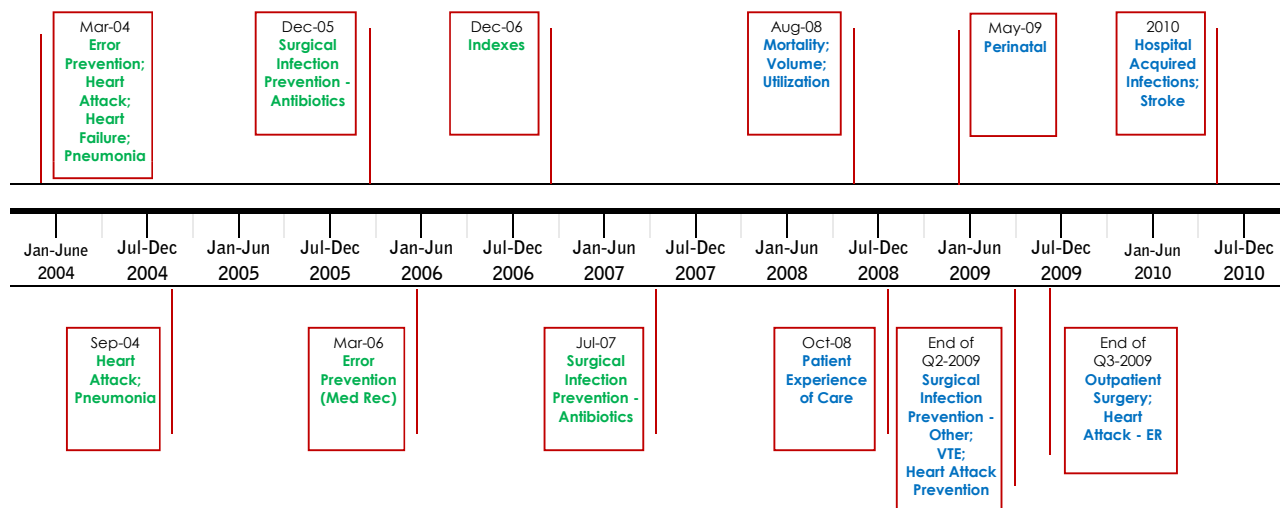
Mar-04
Error Prevention; Heart Attack; Heart Failure; Pneumonia

Dec-05
Surgical Infection Prevention - Antibiotics

Dec-06
Indexes

Aug-08
Mortality; Volume; Utilization

May-09
Perinatal

2010
Hospital Acquired Infections; Stroke

Jan-June 2004
Jul-Dec 2004
Jan-Jun 2005
Jul-Dec 2005
Jan-Jun 2006
Jul-Dec 2006
Jan-Jun 2007
Jul-Dec 2007
Jan-Jun 2008
Jul-Dec 2008
Jan-Jun 2009
Jul-Dec 2009
Jan-Jun 2010
Jul-Dec 2010

Sep-04
Heart Attack; Pneumonia

Mar-06
Error Prevention (Med Rec)

Jul-07
Surgical Infection Prevention - Antibiotics

Oct-08
Patient Experience of Care

End of Q2-2009
Surgical Infection Prevention - Other; VTE; Heart Attack Prevention

End of Q3-2009
Outpatient Surgery; Heart Attack - ER